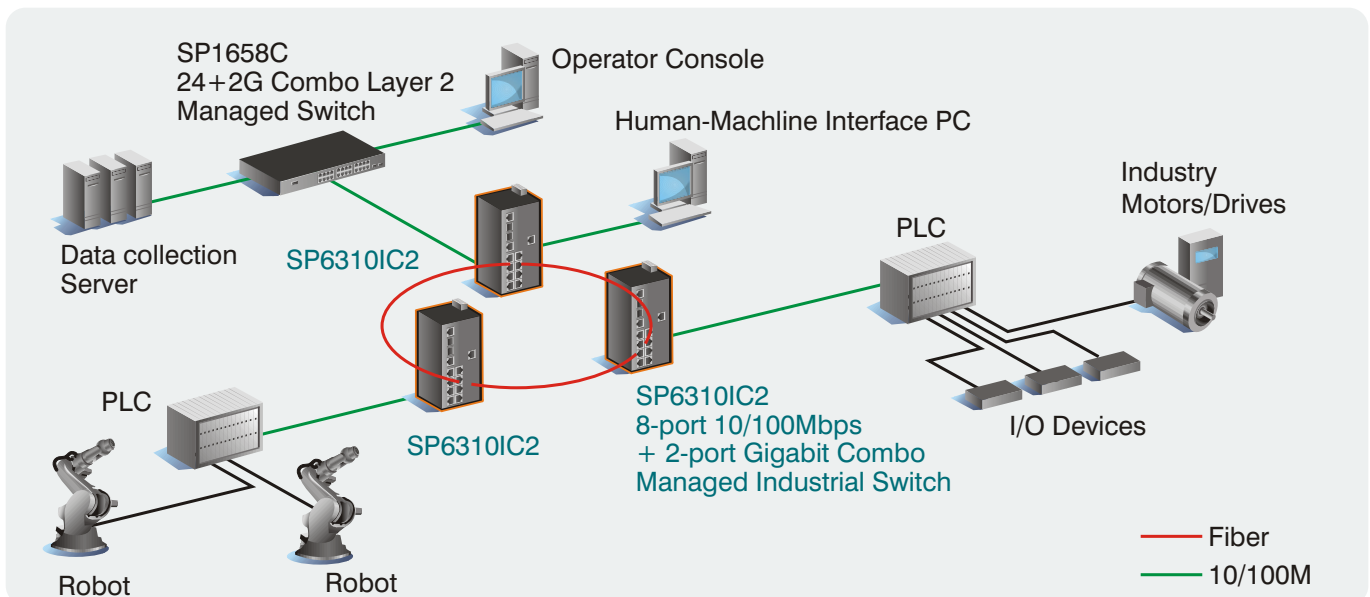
SP1658C
24+2G Combo Layer 2
Managed Switch

Operator Console

Human-Machline Interface PC

Data collection
Server

SP6310IC2

Industry
Motors/Drives

PLC

PLC

SP6310IC2

SP6310IC2
8-port 10/100Mbps
+ 2-port Gigabit Combo
Managed Industrial Switch

I/O Devices

Robot

Robot

Fiber

10/100M